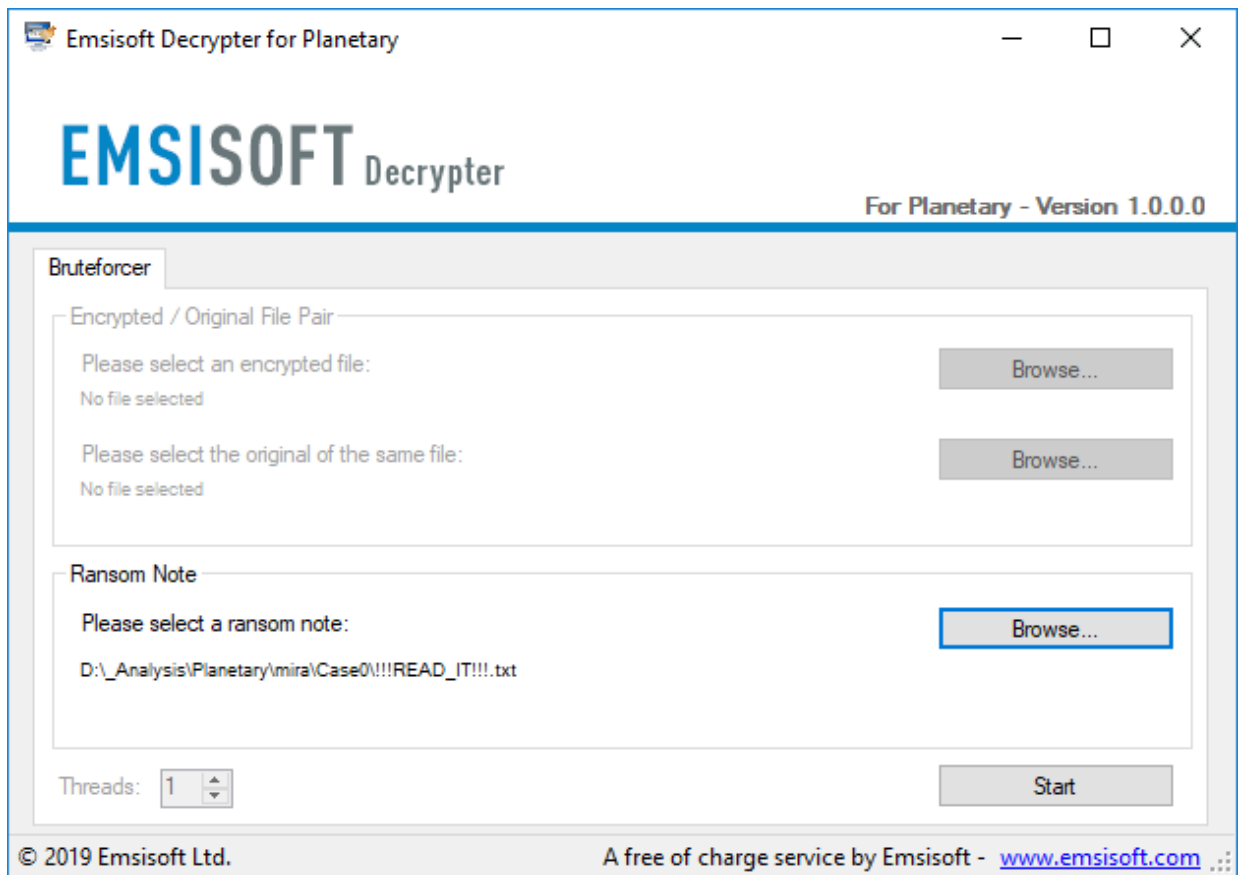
Emsisoft Decrypter for Planetary

EMSISOFT Decrypter

For Planetary - Version 1.0.0.0

Bruteforcer

Encrypted / Original File Pair

Please select an encrypted file:

No file selected

Browse...

Please select the original of the same file:

No file selected

Browse...

Ransom Note

Please select a ransom note:

D:\_Analysis\Planetary\mira\Case0\!!!READ_IT!!!.txt

Browse...

Threads: 1

Start

© 2019 Emsisoft Ltd.

A free of charge service by Emsisoft - www.emsisoft.com